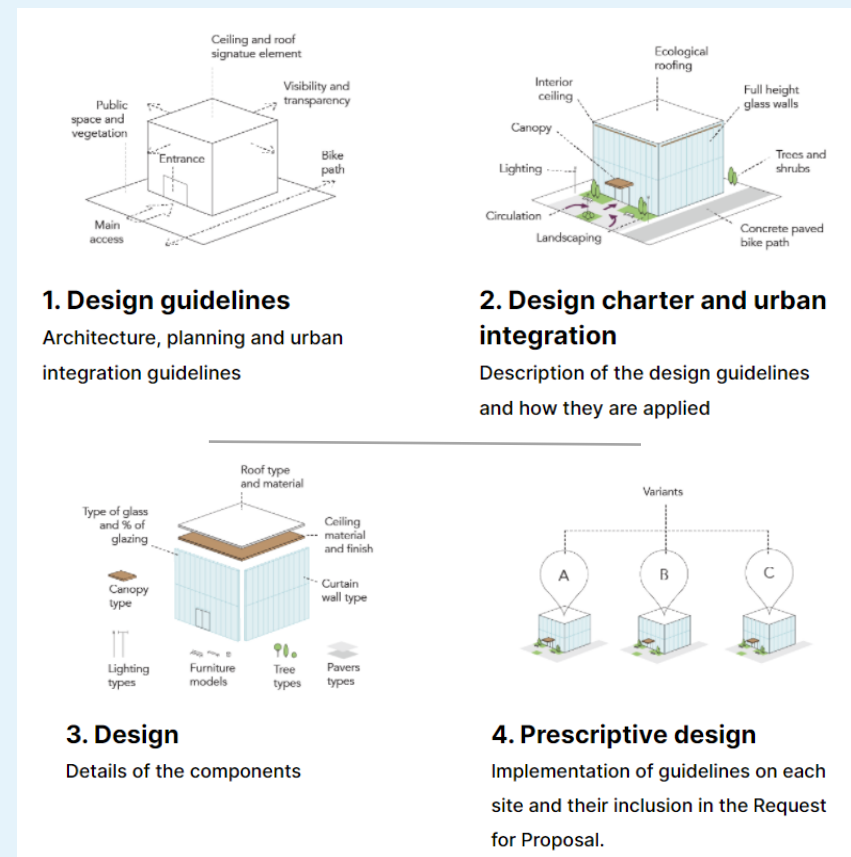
Ceiling and roof signatue element

Visibility and transparency

Public space and vegetation

Entrance

Bike path

Main access

1. Design guidelines

Architecture, planning and urban integration guidelines

Ecological roofing

Interior ceiling

Full height glass walls

Canopy

Trees and shrubs

Lighting

Circulation

Landscaping

Concrete paved bike path

2. Design charter and urban integration

Description of the design guidelines and how they are applied

Roof type and material

Type of glass and % of glazing

Ceiling material and finish

Canopy type

Curtain wall type

Lighting types

Furniture models

Tree types

Pavers types

3. Design

Details of the components

Variants

A

B

C

4. Prescriptive design

Implementation of guidelines on each site and their inclusion in the Request for Proposal.